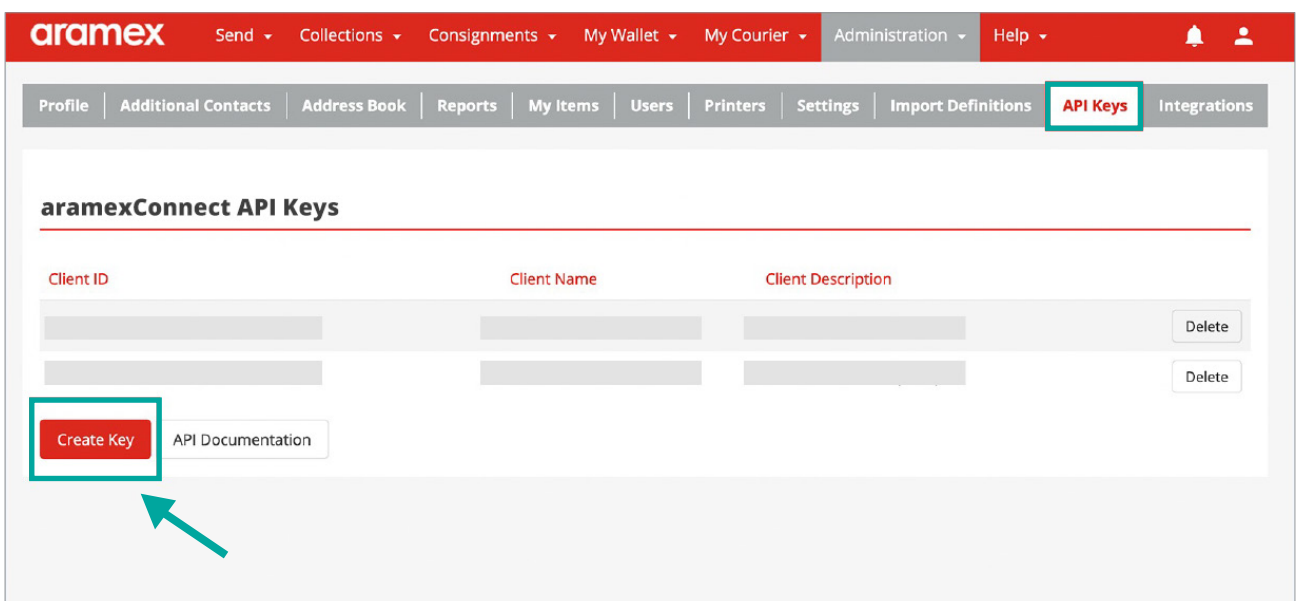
aramex Send Collections Consignments My Wallet My Courier Administration Help

Profile | Additional Contacts | Address Book | Reports | My Items | Users | Printers | Settings | Import Definitions | API Keys | Integrations

aramexConnect API Keys

| Client ID | Client Name | Client Description | |
|---|---|---|---|
| | | | Delete |
| | | | Delete |

Create Key API Documentation